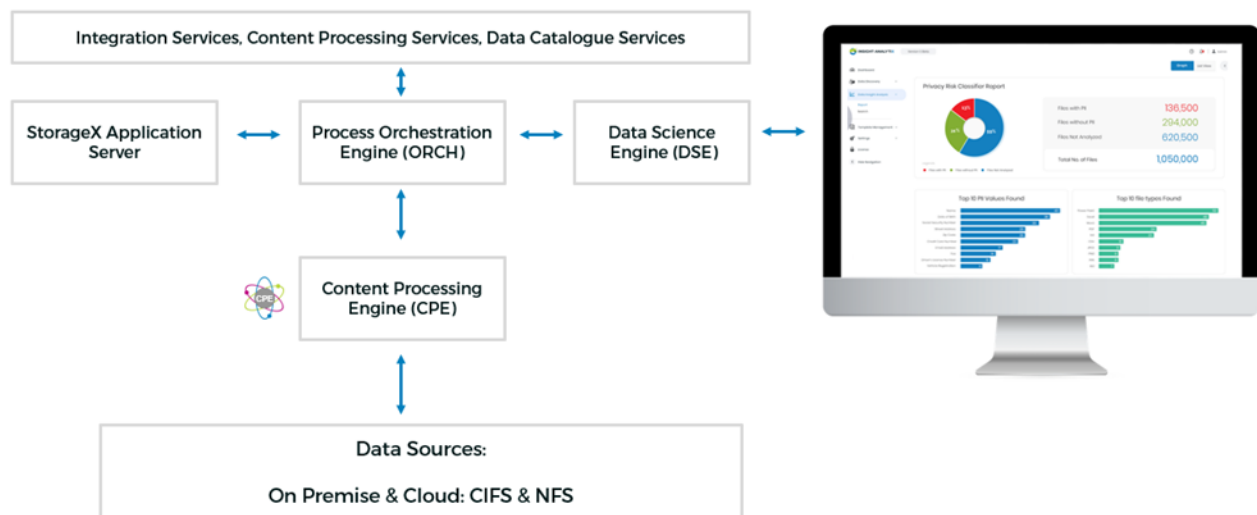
Integration Services, Content Processing Services, Data Catalogue Services

StorageX Application Server

Process Orchestration Engine (ORCH)

Data Science Engine (DSE)

CPE

Content Processing Engine (CPE)

Data Sources:

On Premise & Cloud: CIFS & NFS

Privacy Risk Classifier Report

Files with PII 136,500

Files without PII 294,000

Files Not Analyzed 620,500

Total No. of Files 1,050,000

Top 10 PII Values Found

Top 10 file types Found